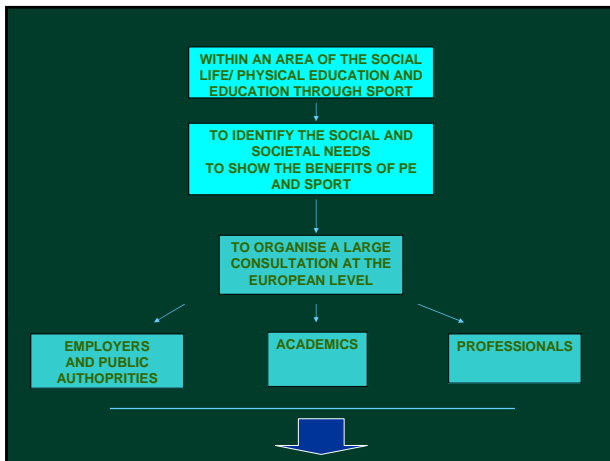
WITHIN AN AREA OF THE SOCIAL LIFE/ PHYSICAL EDUCATION AND EDUCATION THROUGH SPORT

TO IDENTIFY THE SOCIAL AND SOCIETAL NEEDS
TO SHOW THE BENEFITS OF PE AND SPORT

TO ORGANISE A LARGE CONSULTATION AT THE EUROPEAN LEVEL

EMPLOYERS AND PUBLIC AUTHOPRITIES

ACADEMICS

PROFESSIONALS